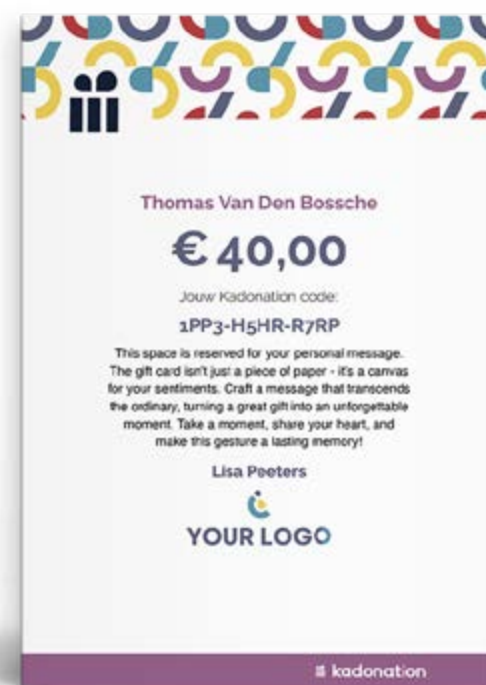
Thomas Van Den Bossche

€ 40,00

Jouw Kadonation code:

1PP3-H5HR-R7RP

This space is reserved for your personal message. The gift card isn't just a piece of paper - it's a canvas for your sentiments. Craft a message that transcends the ordinary, turning a great gift into an unforgettable moment. Take a moment, share your heart, and make this gesture a lasting memory!

Lisa Peeters

YOUR LOGO

kadonation